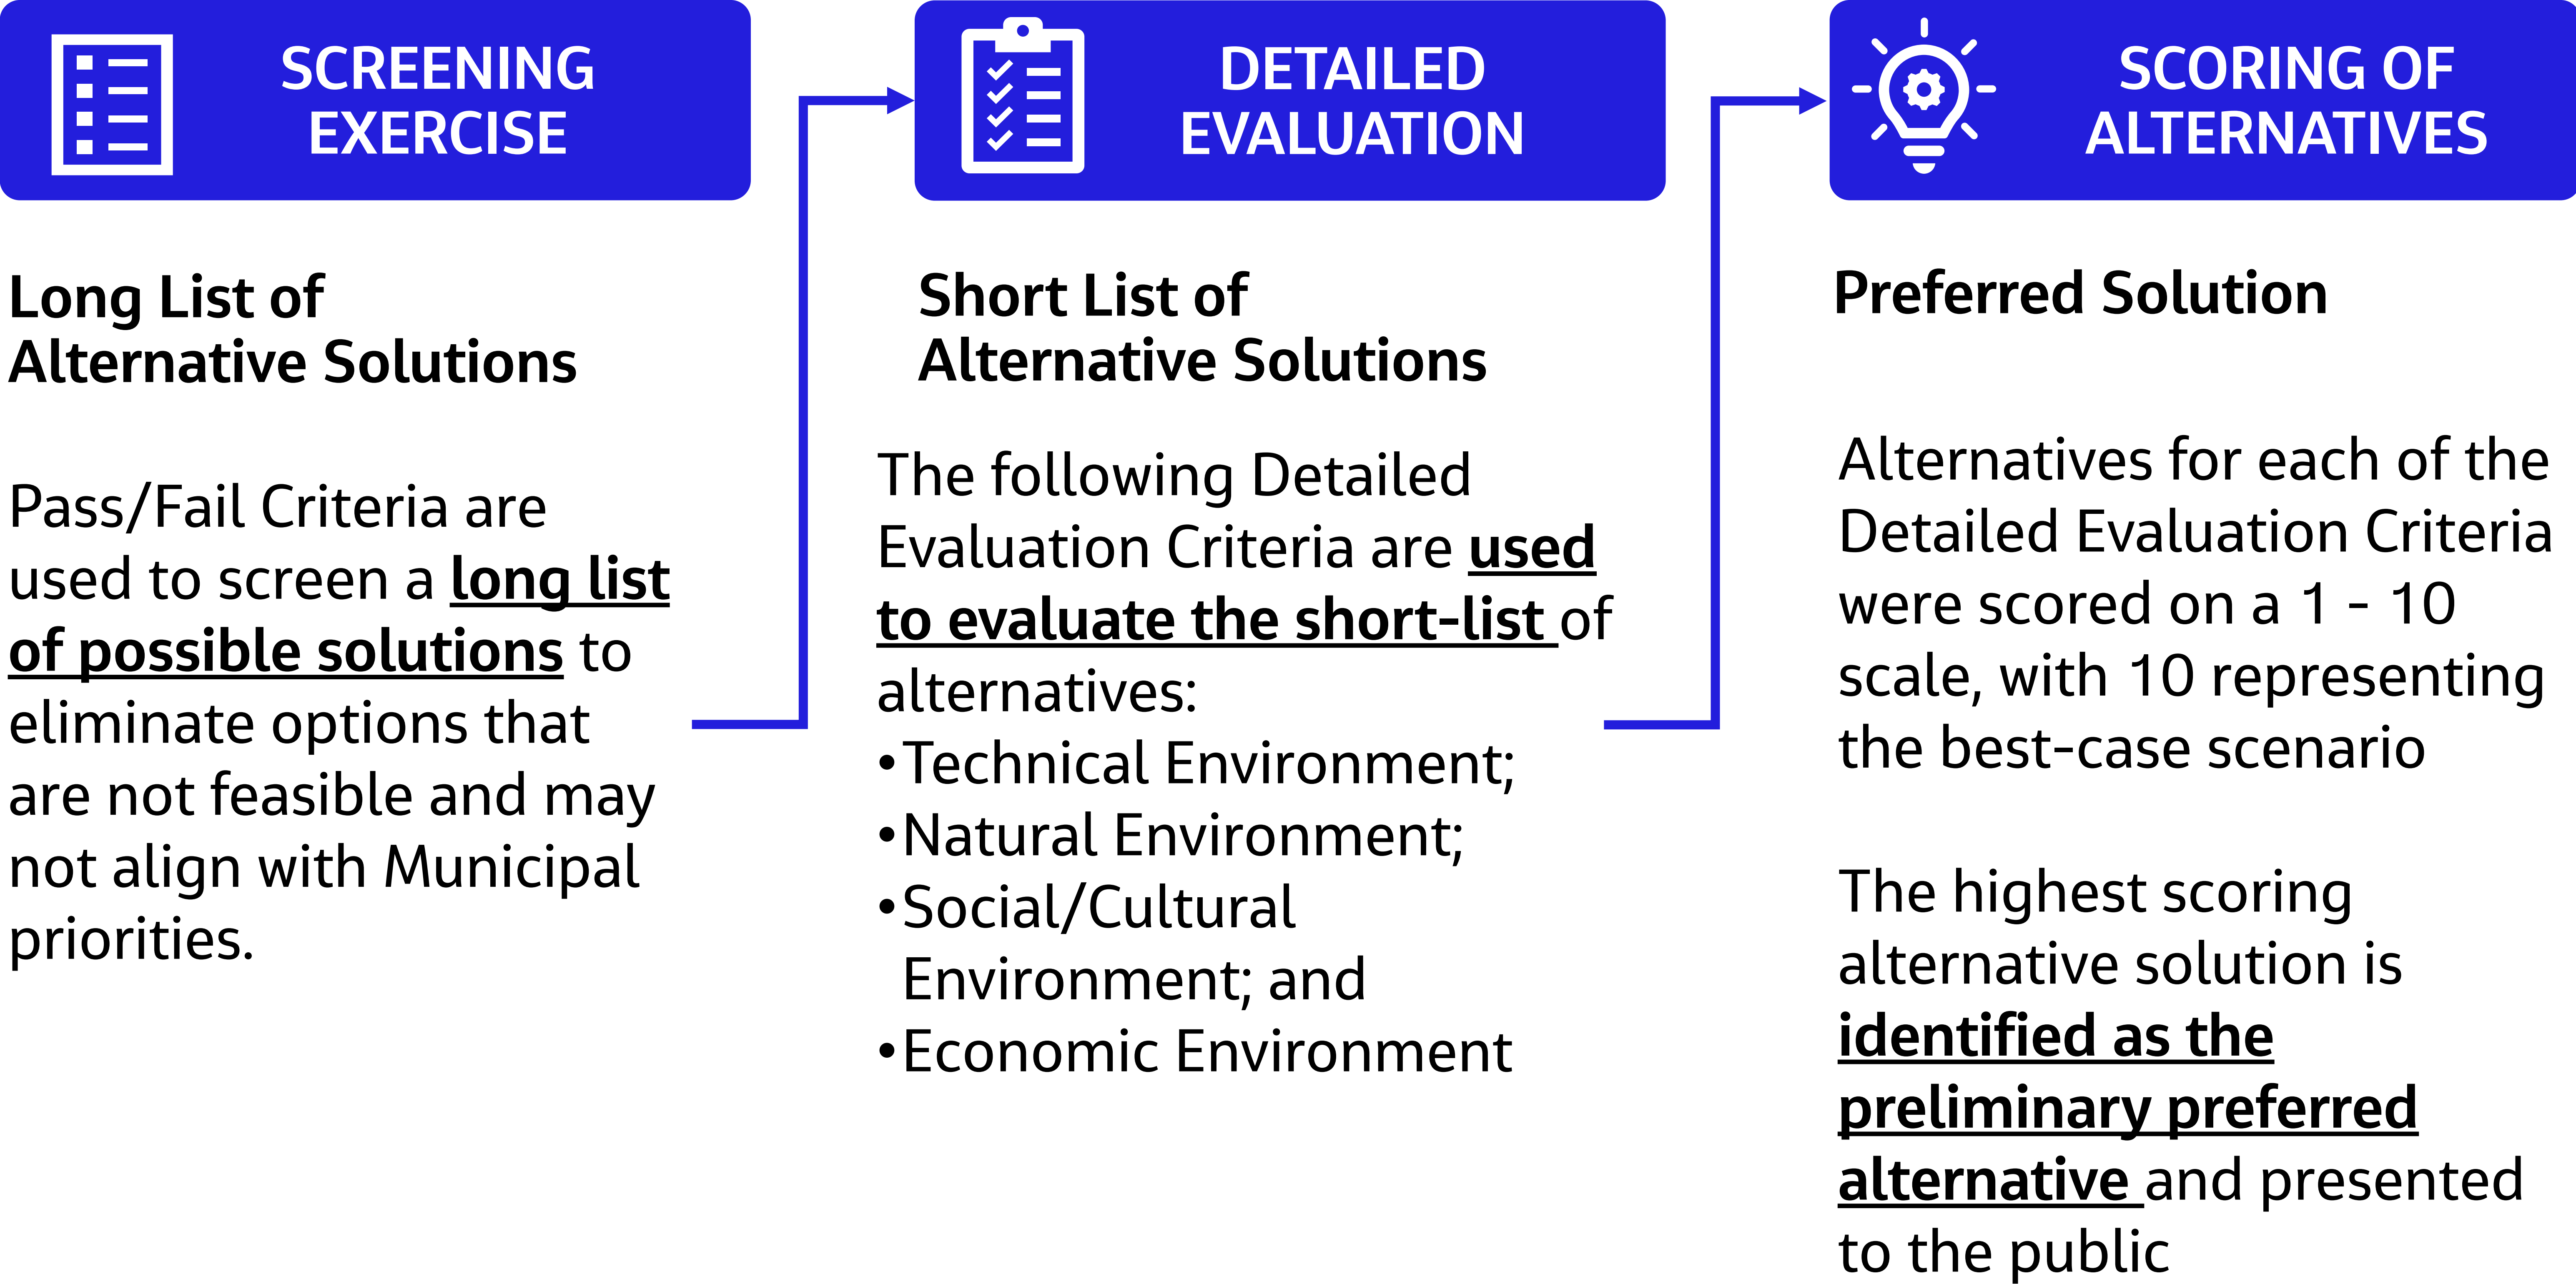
SCREENING EXERCISE

Long List of Alternative Solutions

Pass/Fail Criteria are used to screen a long list of possible solutions to eliminate options that are not feasible and may not align with Municipal priorities.

DETAILED EVALUATION

Short List of Alternative Solutions

The following Detailed Evaluation Criteria are used to evaluate the short-list of alternatives:
•Technical Environment;
•Natural Environment;
•Social/Cultural Environment; and
•Economic Environment

SCORING OF ALTERNATIVES

Preferred Solution

Alternatives for each of the Detailed Evaluation Criteria were scored on a 1 - 10 scale, with 10 representing the best-case scenario

The highest scoring alternative solution is identified as the preliminary preferred alternative and presented to the public